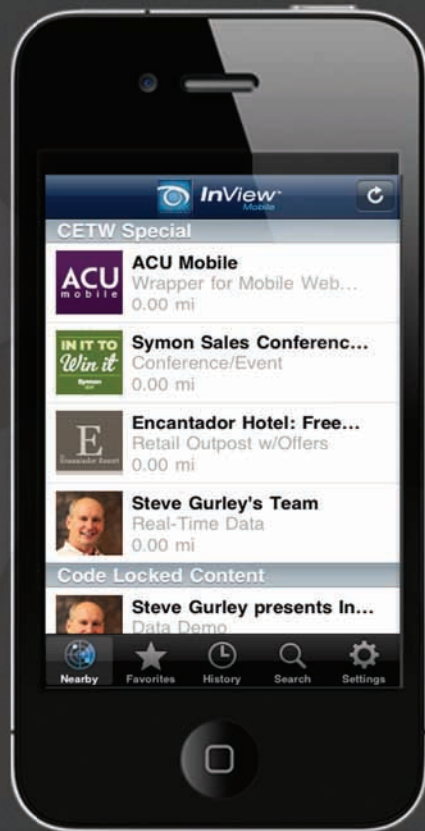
InView Mobile

CETW Special

ACU mobile

ACU Mobile
Wrapper for Mobile Web...
0.00 mi

IN IT TO Win it Symon

Symon Sales Conferenc...
Conference/Event
0.00 mi

E Encantador Resort

Encantador Hotel: Free...
Retail Outpost w/Offers
0.00 mi

Steve Gurley's Team
Real-Time Data
0.00 mi

Code Locked Content

Steve Gurley presents In...
Data Demo

Nearby Favorites History Search Settings